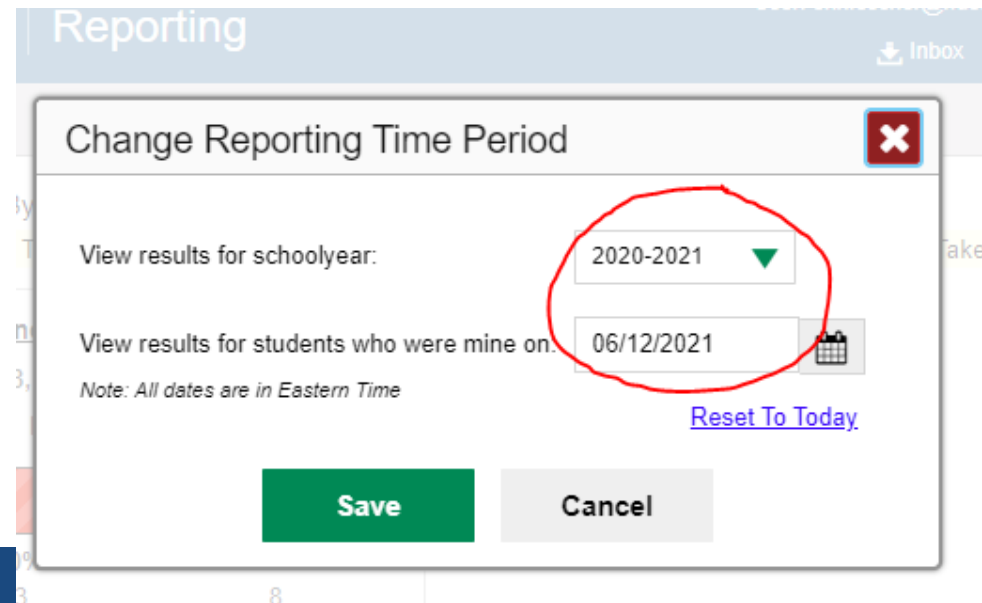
Reporting

Inbox

Change Reporting Time Period

View results for schoolyear: 2020-2021

View results for students who were mine on: 06/12/2021

Note: All dates are in Eastern Time

Reset To Today

Save

Cancel